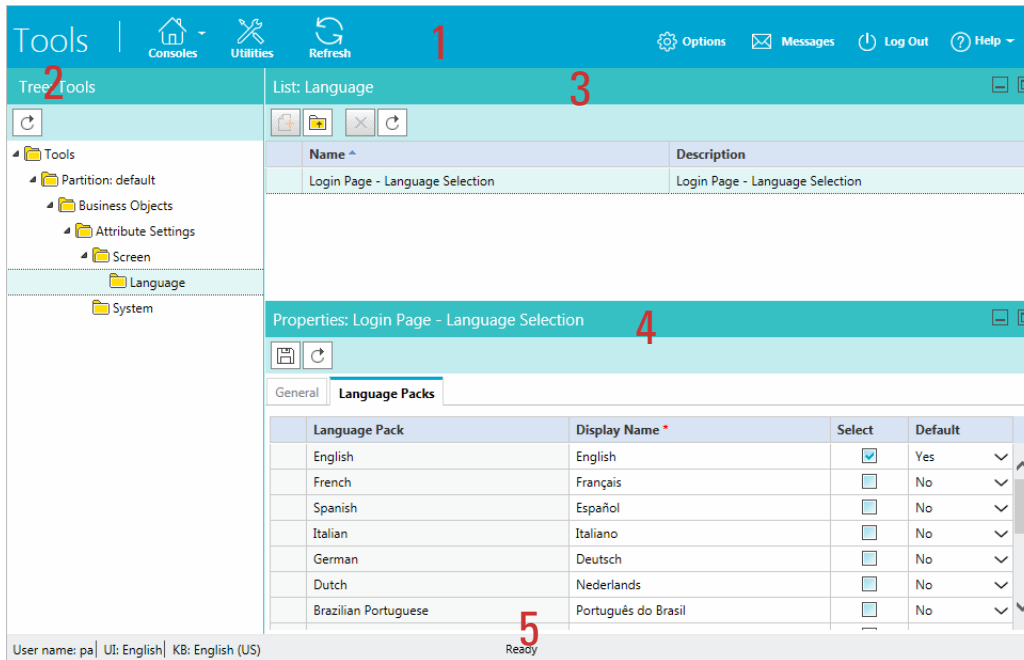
Tools | Consoles Utilities Refresh 1 Options Messages Log Out Help

Tree: Tools 2

Tools
Partition: default
Business Objects
Attribute Settings
Screen
Language
System

List: Language 3

| Name | Description |
|---|---|
| Login Page - Language Selection | Login Page - Language Selection |

Properties: Login Page - Language Selection 4

General Language Packs

| Language Pack | Display Name * | Select | Default |
|---|---|---|---|
| English | English | ☑ | Yes |
| French | Français | ☐ | No |
| Spanish | Español | ☐ | No |
| Italian | Italiano | ☐ | No |
| German | Deutsch | ☐ | No |
| Dutch | Nederlands | ☐ | No |
| Brazilian Portuguese | Português do Brasil | ☐ | No |

5

User name: pa | UI: English | KB: English (US) Ready